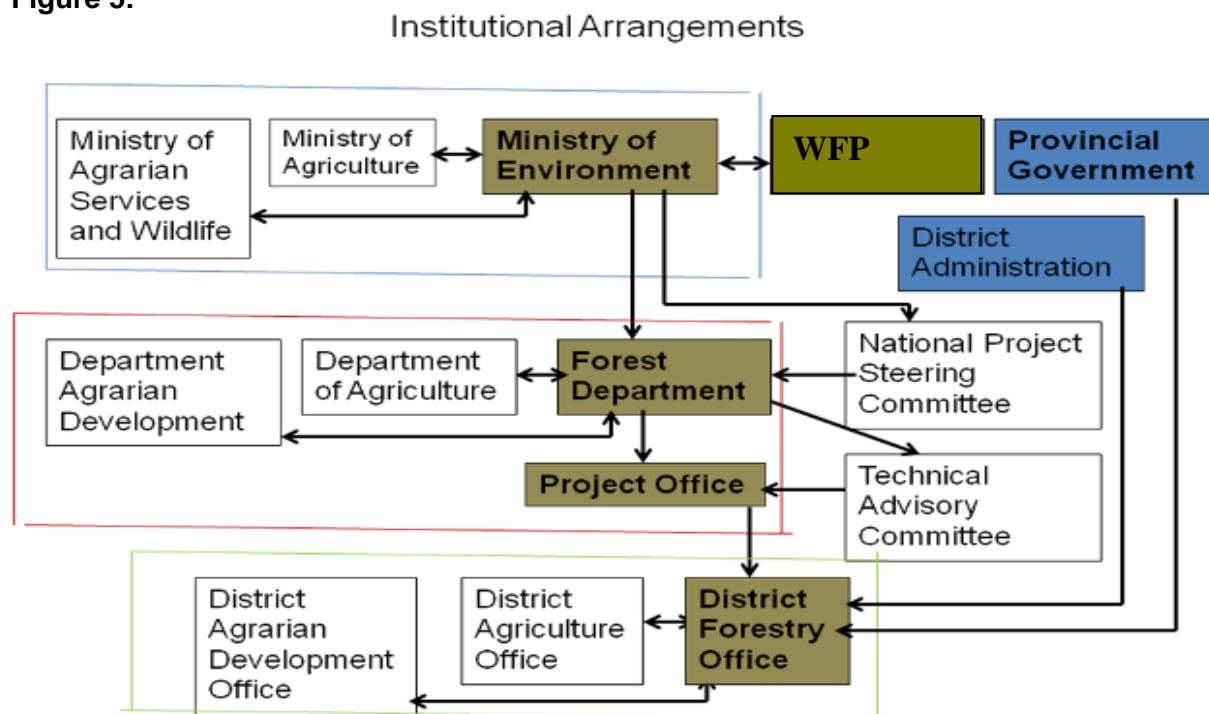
Figure 5.

Institutional Arrangements

Ministry of Agrarian Services and Wildlife

Ministry of Agriculture

Ministry of Environment

WFP

Provincial Government

District Administration

Department Agrarian Development

Department of Agriculture

Forest Department

National Project Steering Committee

Project Office

Technical Advisory Committee

District Agrarian Development Office

District Agriculture Office

District Forestry Office